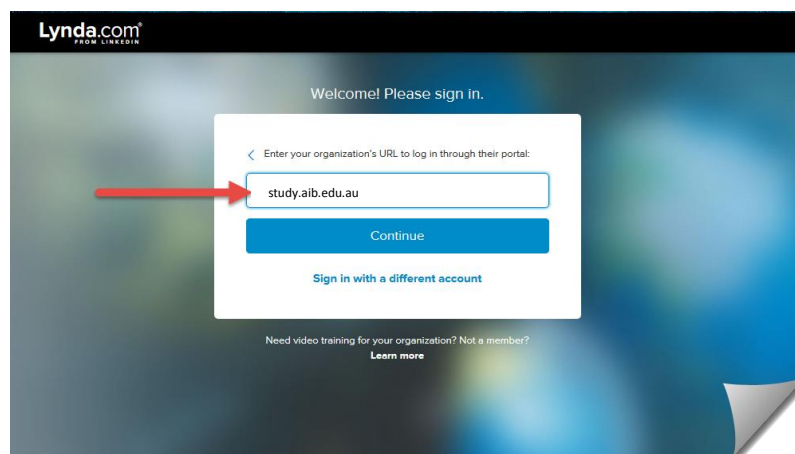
Lynda.com®
FROM LINKEDIN

Welcome! Please sign in.

< Enter your organization's URL to log in through their portal:

study.aib.edu.au

Continue

Sign in with a different account

Need video training for your organization? Not a member?
Learn more